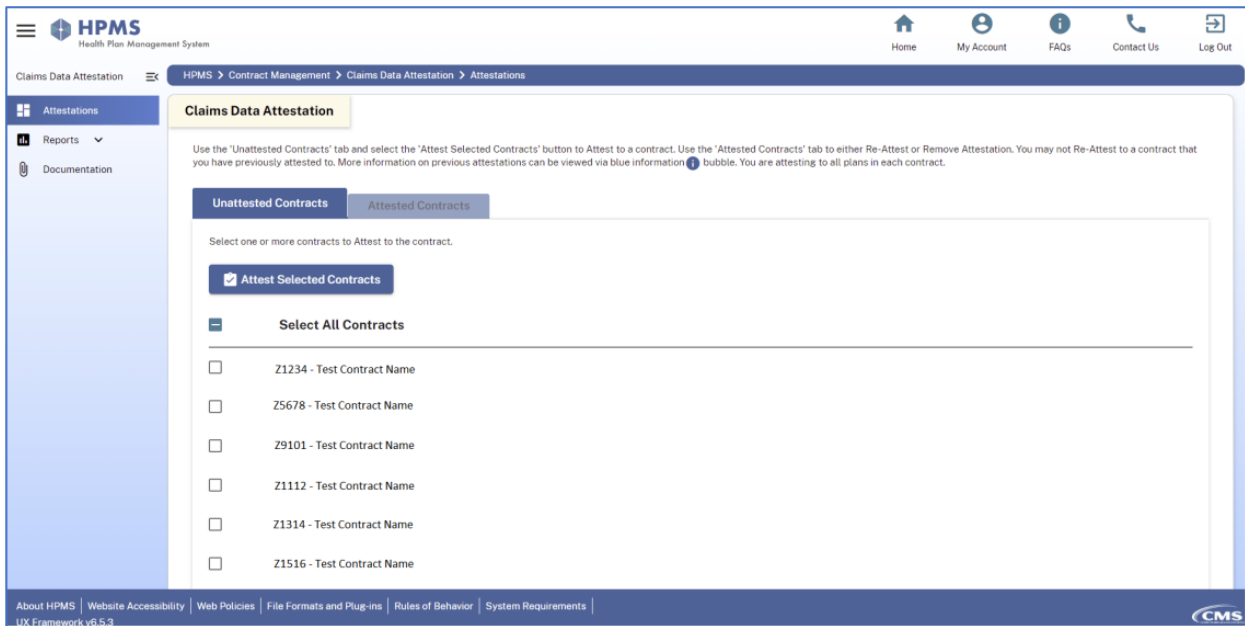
HPMS
Health Plan Management System

Home My Account FAQs Contact Us Log Out

Claims Data Attestation

HPMS > Contract Management > Claims Data Attestation > Attestations

Attestations
Reports
Documentation

Claims Data Attestation

Use the 'Unattested Contracts' tab and select the 'Attest Selected Contracts' button to Attest to a contract. Use the 'Attested Contracts' tab to either Re-Attest or Remove Attestation. You may not Re-Attest to a contract that you have previously attested to. More information on previous attestations can be viewed via blue information bubble. You are attesting to all plans in each contract.

Unattested Contracts Attested Contracts

Select one or more contracts to Attest to the contract.

Attest Selected Contracts

Select All Contracts

Z1234 - Test Contract Name

Z5678 - Test Contract Name

Z9101 - Test Contract Name

Z1112 - Test Contract Name

Z1314 - Test Contract Name

Z1516 - Test Contract Name

About HPMS | Website Accessibility | Web Policies | File Formats and Plug-ins | Rules of Behavior | System Requirements

UX Framework v6.5.3

CMS